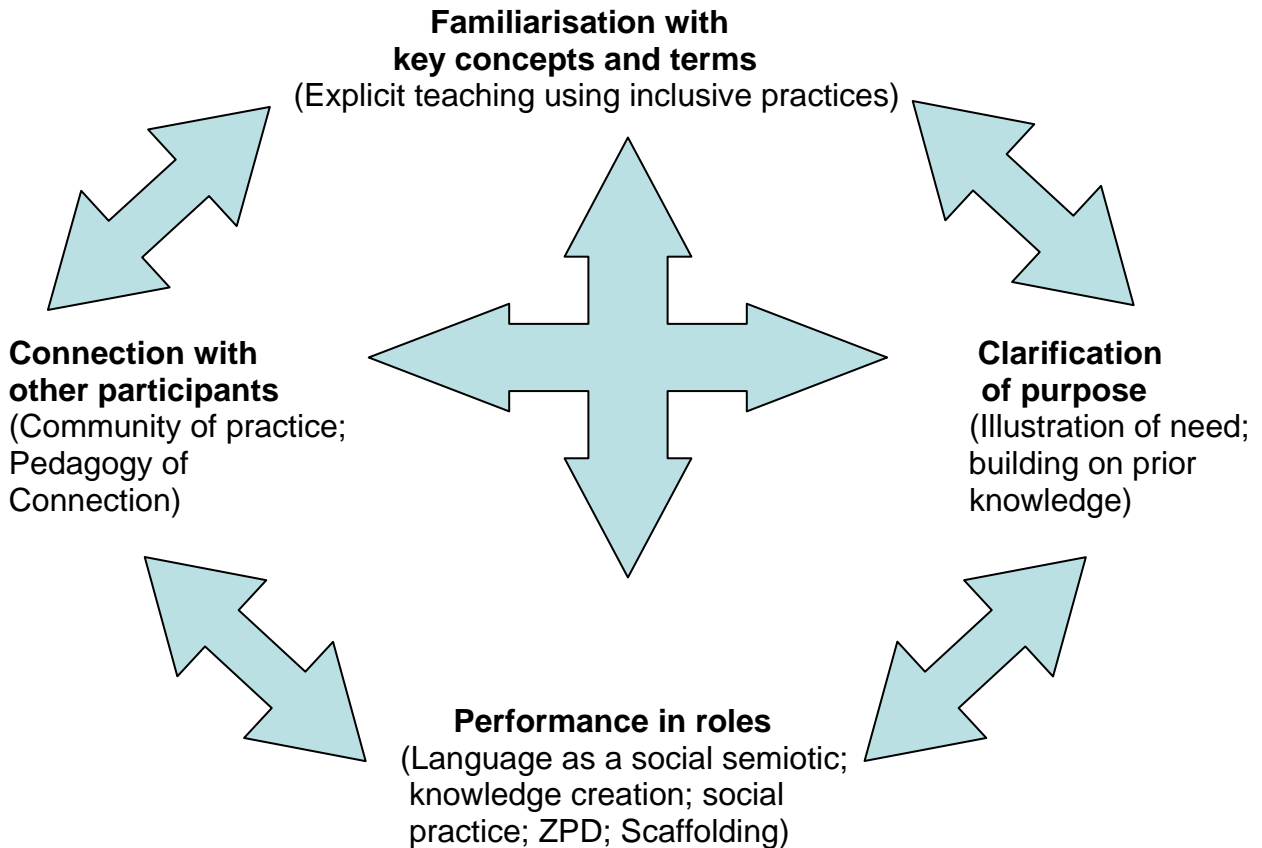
**Familiarisation with key concepts and terms**
(Explicit teaching using inclusive practices)

**Connection with other participants**
(Community of practice; Pedagogy of Connection)

**Clarification of purpose**
(Illustration of need; building on prior knowledge)

**Performance in roles**
(Language as a social semiotic; knowledge creation; social practice; ZPD; Scaffolding)